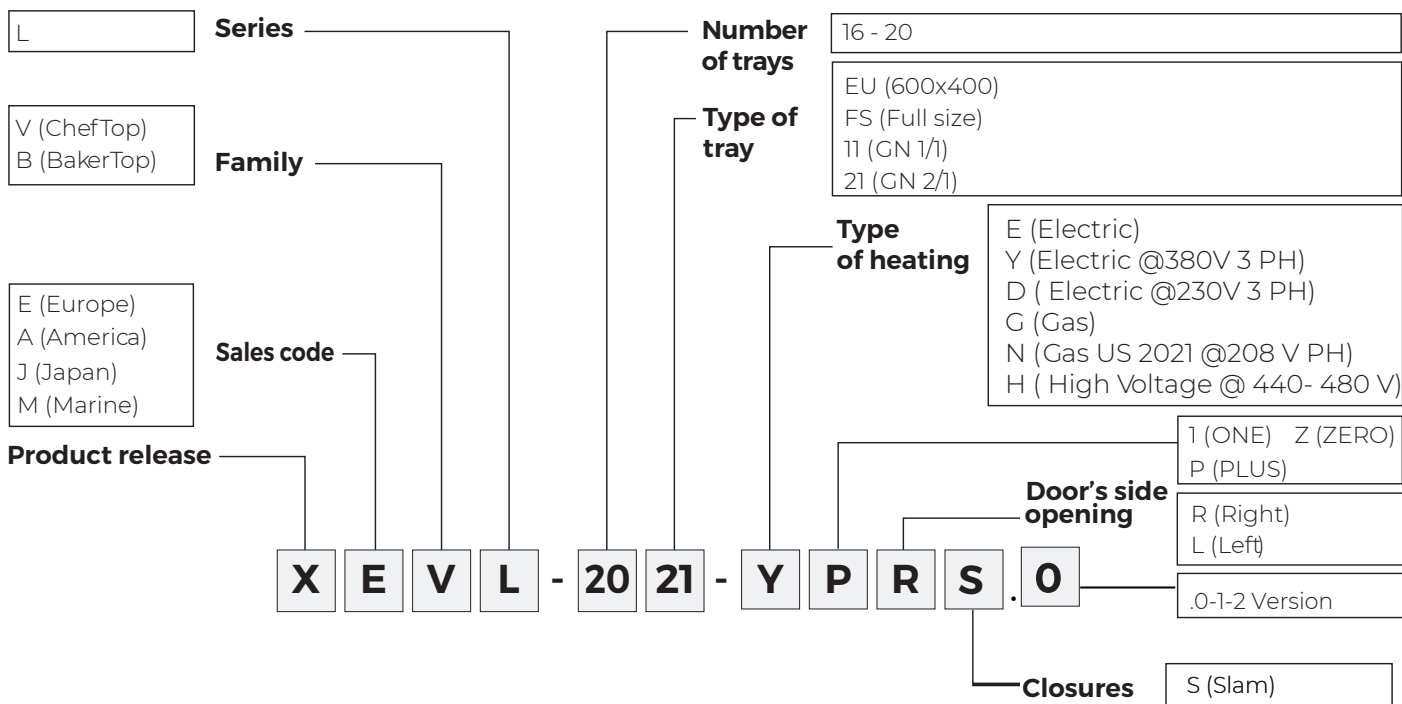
L

Series

Number of trays

16 - 20

EU (600x400)
FS (Full size)
11 (GN 1/1)
21 (GN 2/1)

Type of tray

V (ChefTop)
B (BakerTop)

Family

Type of heating

E (Electric)
Y (Electric @380V 3 PH)
D ( Electric @230V 3 PH)
G (Gas)
N (Gas US 2021 @208 V PH)
H ( High Voltage @ 440- 480 V)

E (Europe)
A (America)
J (Japan)
M (Marine)

Sales code

Product release

1 (ONE) Z (ZERO)
P (PLUS)

Door's side opening

R (Right)
L (Left)

X E V L - 20 21 - Y P R S . 0

.0-1-2 Version

Closures

S (Slam)